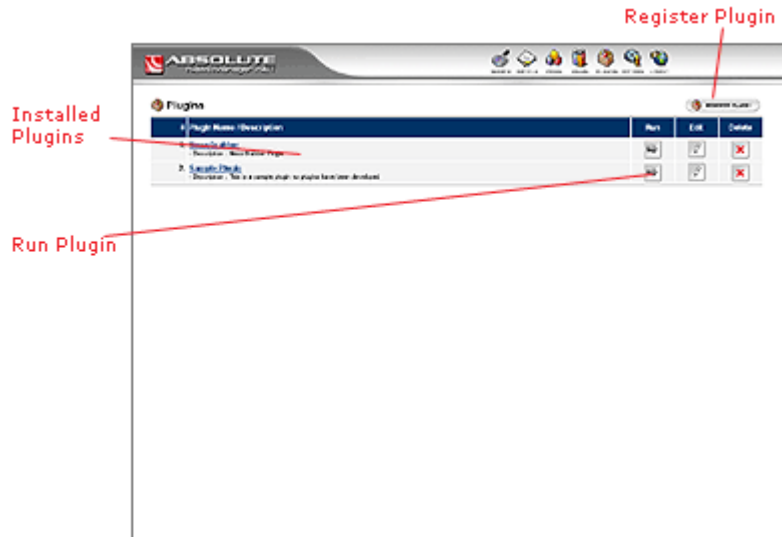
Register Plugin

Installed Plugins

Run Plugin

ABSOLUTE

Plugins

| # | Plugin Name / Description | Run | Edit | Delete |
|---|---|---|---|---|
| 1. | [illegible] - Description : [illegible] | | | |
| 2. | Sample Plugin - Description : This is a sample plugin so plugins have been developed | | | |